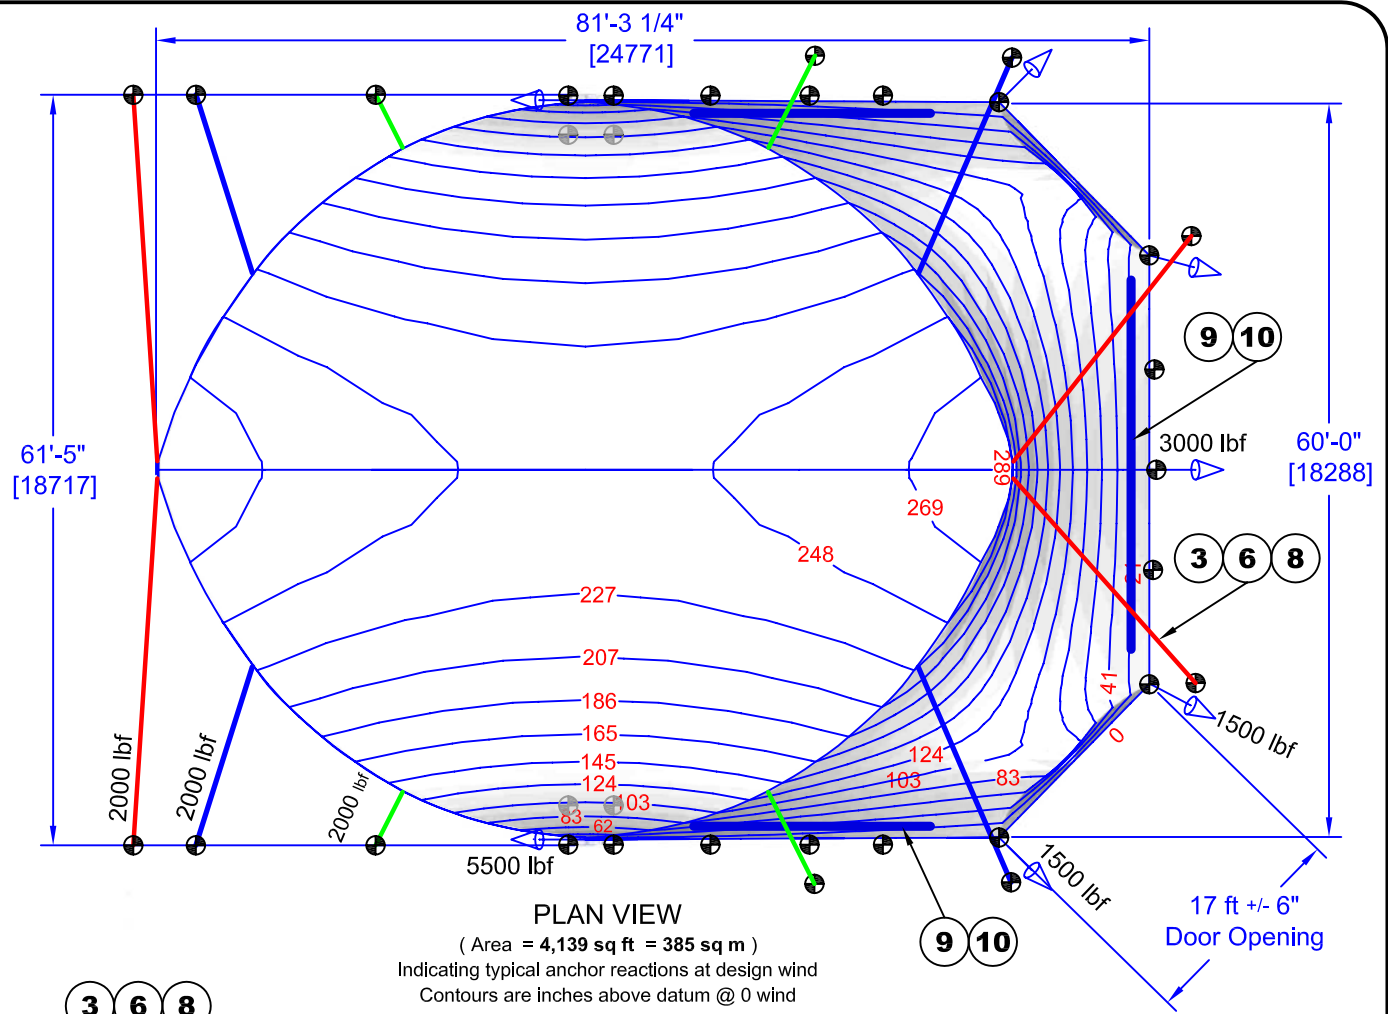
81'-3 1/4"
[24771]

61'-5"
[18717]

60'-0"
[18288]

9 10

3000 lbf

3 6 8

289

269

248

227

207

186

165

145

124

103

83

62

124

103

83

41

0

21

2000 lbf

2000 lbf

2000 lbf

5500 lbf

1500 lbf

1500 lbf

9 10

17 ft +/- 6"
Door Opening

PLAN VIEW
( Area = 4,139 sq ft = 385 sq m )
Indicating typical anchor reactions at design wind
Contours are inches above datum @ 0 wind

3 6 8